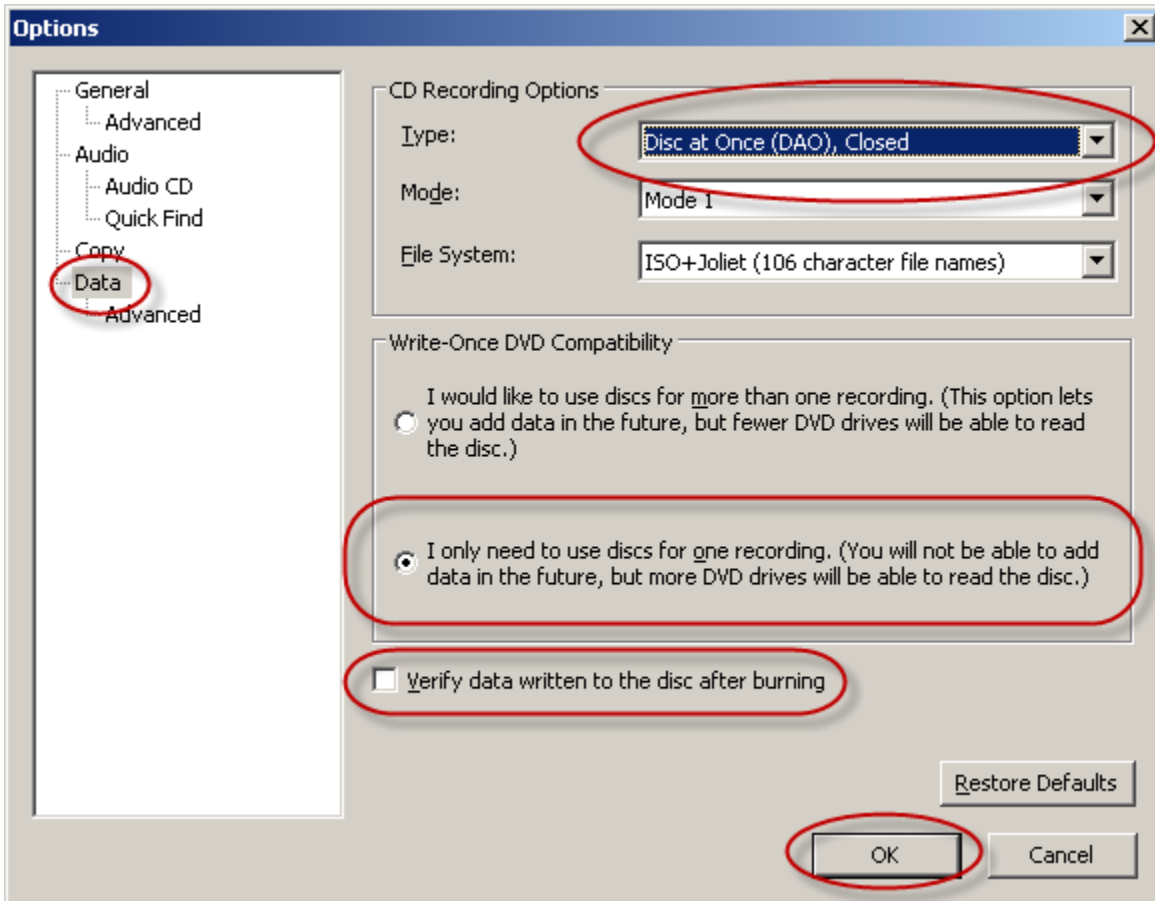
Options

General
Advanced
Audio
Audio CD
Quick Find
Copy
Data
Advanced

CD Recording Options

Type: Disc at Once (DAO), Closed

Mode: Mode 1

File System: ISO+Joliet (106 character file names)

Write-Once DVD Compatibility

I would like to use discs for more than one recording. (This option lets you add data in the future, but fewer DVD drives will be able to read the disc.)

I only need to use discs for one recording. (You will not be able to add data in the future, but more DVD drives will be able to read the disc.)

Verify data written to the disc after burning

Restore Defaults

OK

Cancel